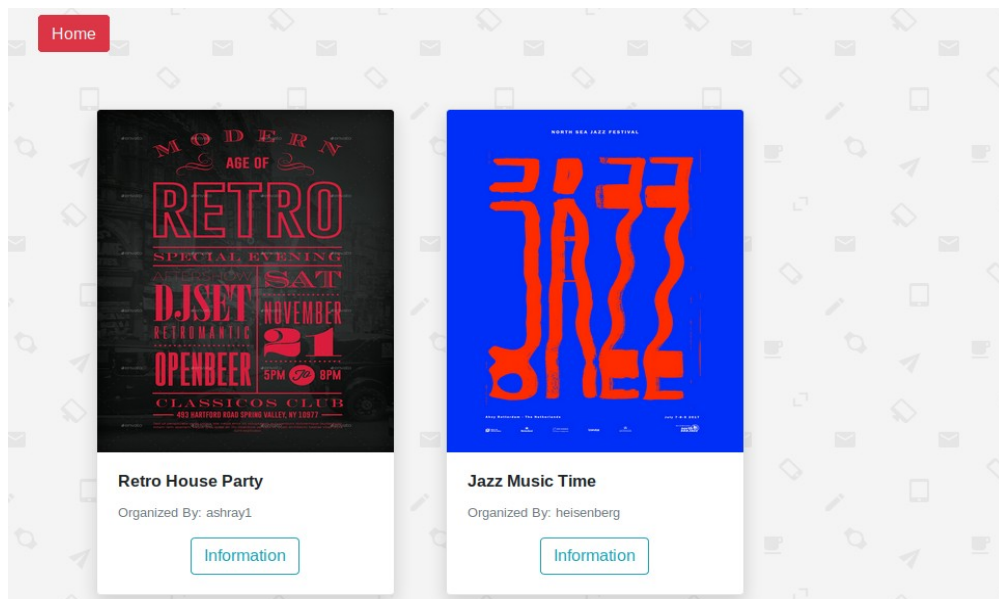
Home

MODERN
AGE OF
RETRO
SPECIAL EVENING
DJSET
RETROMANTIC
OPENBEER
SAT
NOVEMBER
21
5PM 8PM
CLASSICOS CLUB
493 HARTFORD ROAD SPRING VALLEY, NY 10977

Retro House Party
Organized By: ashray1
Information

NORTH SEA JAZZ FESTIVAL
JAZZ
Ahoy Rotterdam · The Netherlands
July 7-8-9 2017

Jazz Music Time
Organized By: heisenberg
Information